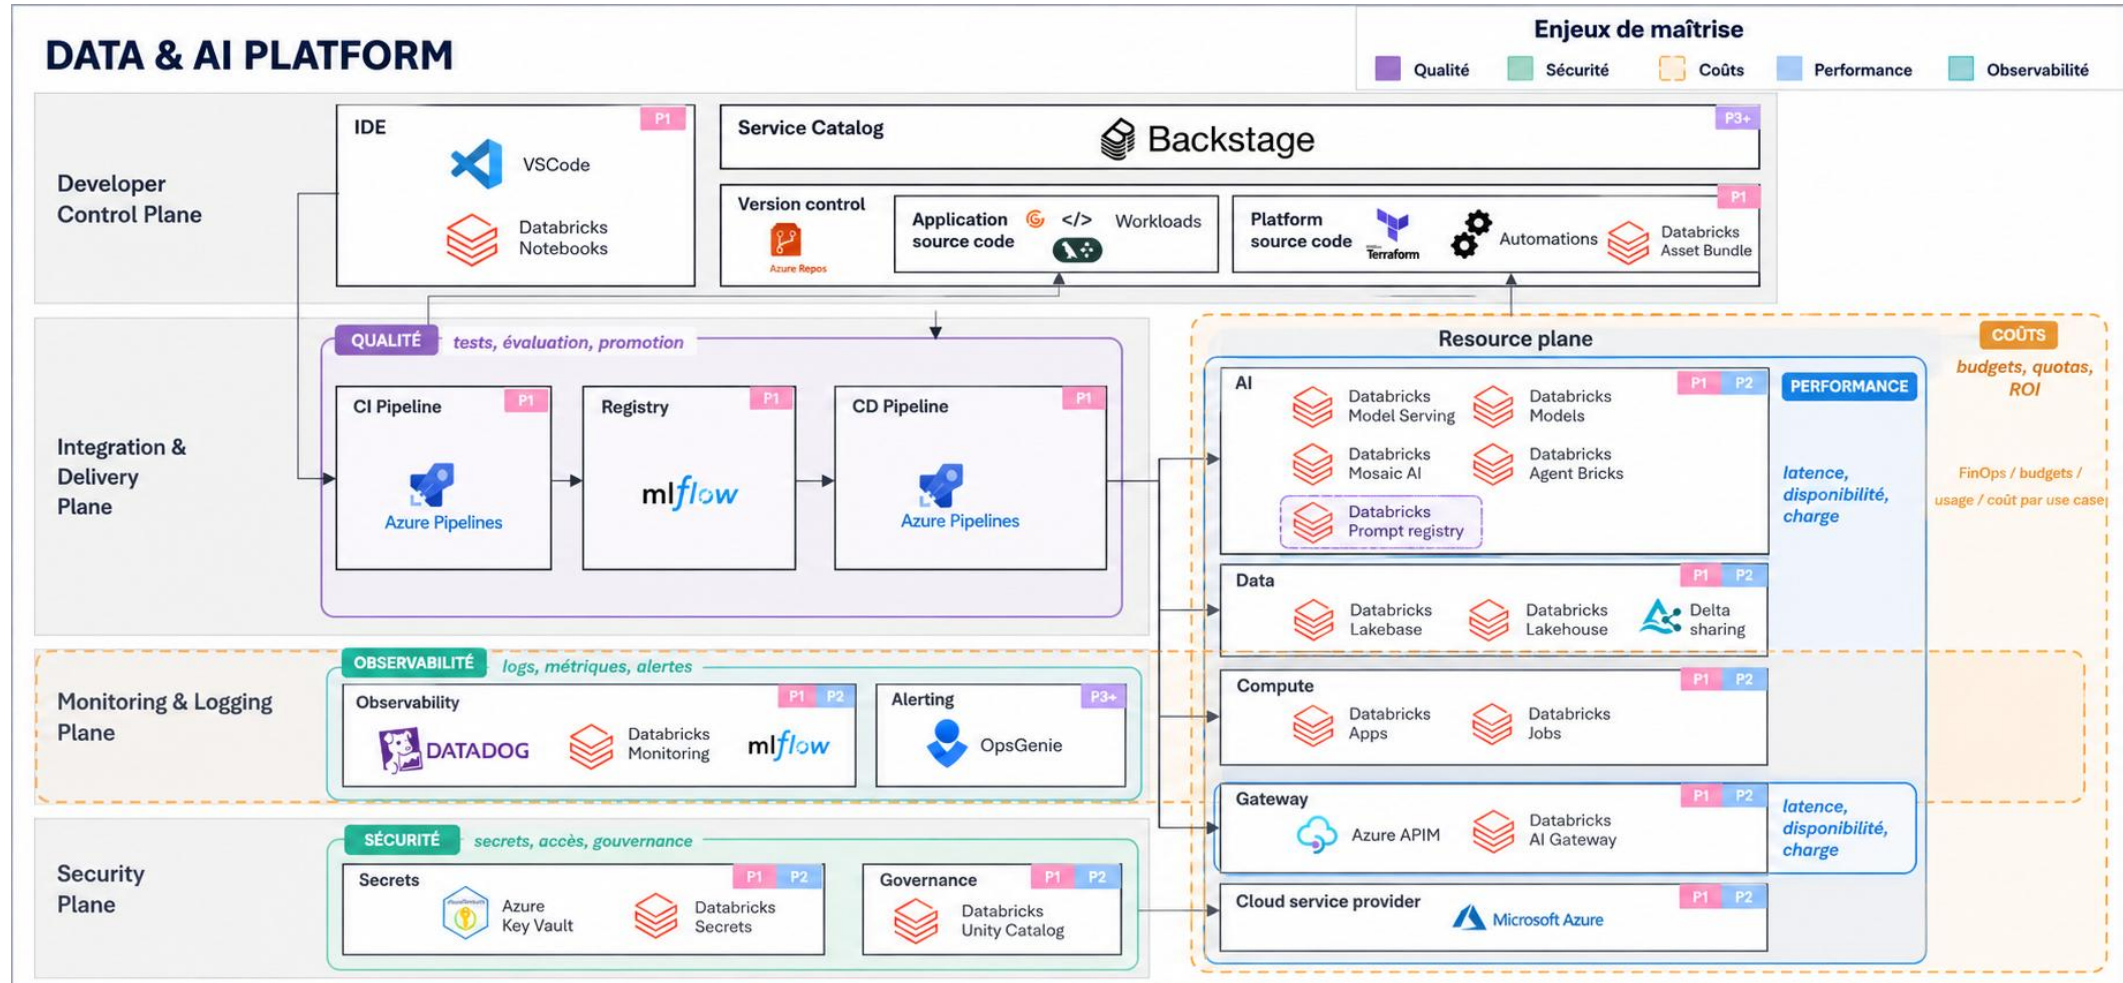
DATA & AI PLATFORM

Enjeux de maîtrise
Qualité Sécurité Coûts Performance Observabilité

Developer Control Plane

IDE P1
VSCode
Databricks Notebooks

Service Catalog P3+
Backstage

Version control
Azure Repos

Application source code
</>
Workloads

P1
Platform source code
Terraform
Automations
Databricks Asset Bundle

Integration & Delivery Plane

QUALITÉ tests, évaluation, promotion

CI Pipeline P1
Azure Pipelines

Registry P1
mlflow

CD Pipeline P1
Azure Pipelines

Resource plane

COÛTS
budgets, quotas, ROI

FinOps / budgets / usage / coût par use case

AI P1 P2
Databricks Model Serving
Databricks Models
Databricks Mosaic AI
Databricks Agent Bricks
Databricks Prompt registry

PERFORMANCE
latence, disponibilité, charge

Data P1 P2
Databricks Lakebase
Databricks Lakehouse
Delta sharing

Compute P1 P2
Databricks Apps
Databricks Jobs

Gateway P1 P2
Azure APIM
Databricks AI Gateway

latence, disponibilité, charge

Cloud service provider P1 P2
Microsoft Azure

Monitoring & Logging Plane

OBSERVABILITÉ logs, métriques, alertes

Observability P1 P2
DATADOG
Databricks Monitoring
mlflow

Alerting P3+
OpsGenie

Security Plane

SÉCURITÉ secrets, accès, gouvernance

Secrets P1 P2
Azure Key Vault
Databricks Secrets

Governance P1 P2
Databricks Unity Catalog